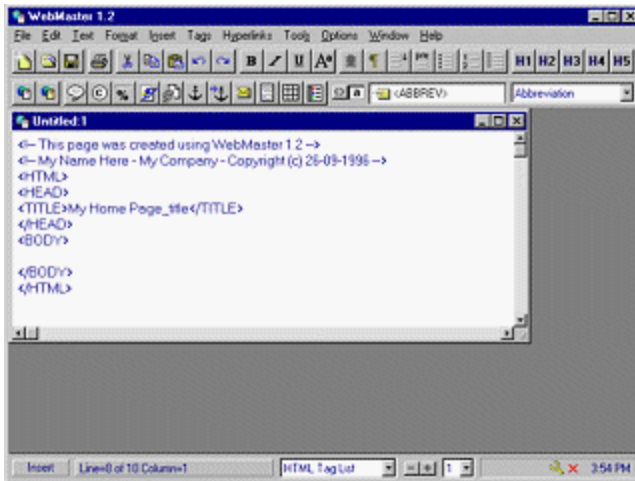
WebMaster 1.2
File Edit Text Format Insert Tags Hyperlinks Tools Options Window Help
B I U A
H1 H2 H3 H4 H5
<ABBREV>
Abbreviation
Untitled:1
<!-- This page was created using WebMaster 1.2 -->
<!-- My Name Here - My Company - Copyright (c) 26-09-1996 -->
<HTML>
<HEAD>
<TITLE>My Home Page_title</TITLE>
</HEAD>
<BODY>

</BODY>
</HTML>
Insert
Line=8 of 10 Column=1
HTML Tag List
1
3:54 PM